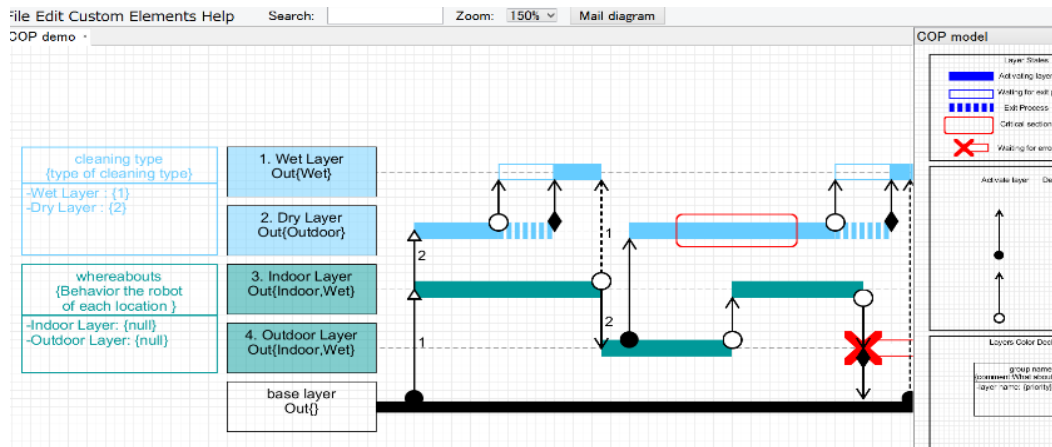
File Edit Custom Elements Help Search: Zoom: 150% Mail diagram

COP demo

cleaning type
{type of cleaning type}
-Wet Layer : {1}
-Dry Layer : {2}

whereabouts
{Behavior the robot of each location }
-Indoor Layer: {null}
-Outdoor Layer: {null}

1. Wet Layer
Out{Wet}

2. Dry Layer
Out{Outdoor}

3. Indoor Layer
Out{Indoor,Wet}

4. Outdoor Layer
Out{Indoor,Wet}

base layer
Out{}

2
1
2
1

COP model

Layer States
Activating layer
Waiting for exit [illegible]
Exit Process
Critical section
Waiting for error

Activate layer De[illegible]

Layers Color Dec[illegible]
group name
comment {What about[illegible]
layer name: {priority}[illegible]